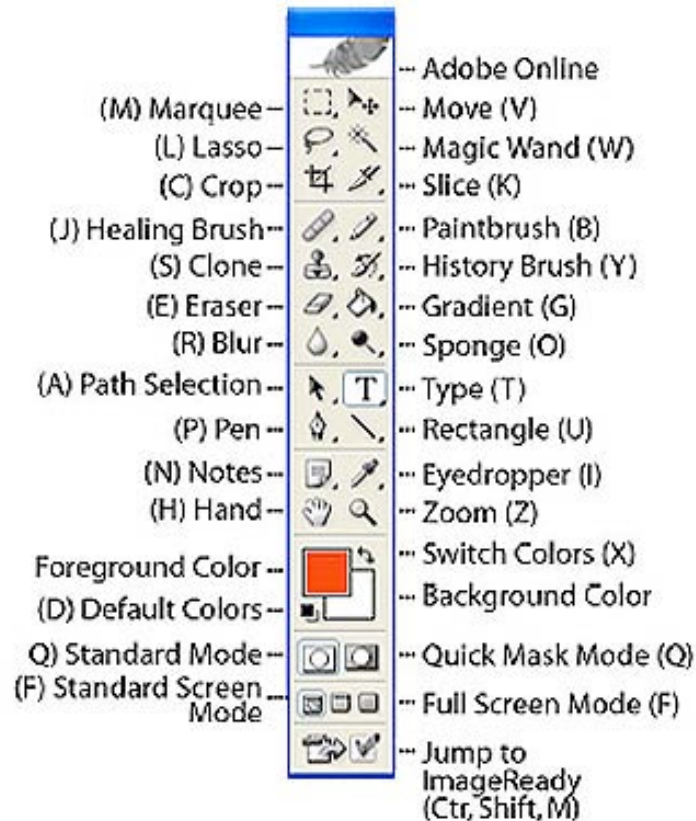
Adobe Online

(M) Marquee

Move (V)

(L) Lasso

Magic Wand (W)

(C) Crop

Slice (K)

(J) Healing Brush

Paintbrush (B)

(S) Clone

History Brush (Y)

(E) Eraser

Gradient (G)

(R) Blur

Sponge (O)

(A) Path Selection

T

Type (T)

(P) Pen

Rectangle (U)

(N) Notes

Eyedropper (I)

(H) Hand

Zoom (Z)

Foreground Color

Switch Colors (X)

(D) Default Colors

Background Color

Q) Standard Mode

Quick Mask Mode (Q)

(F) Standard Screen Mode

Full Screen Mode (F)

Jump to ImageReady (Ctr, Shift, M)